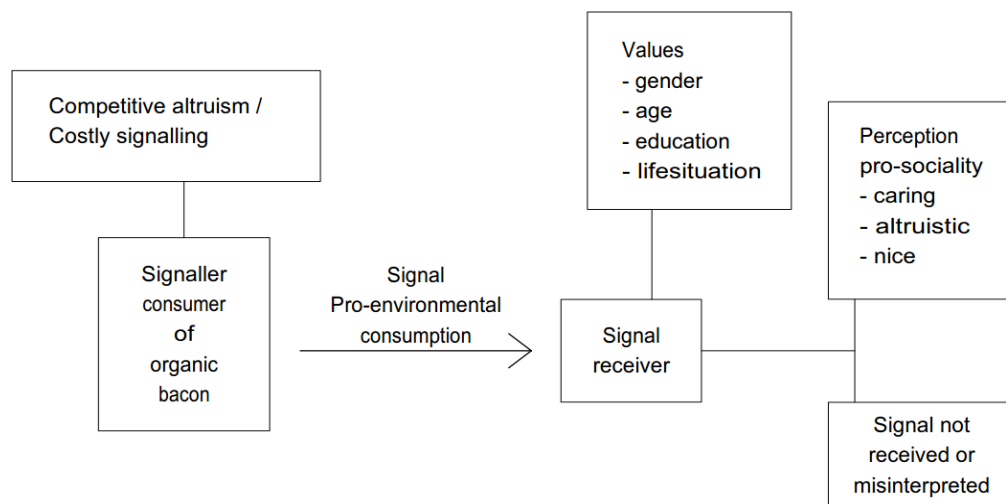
Competitive altruism / Costly signalling

Signaller consumer of organic bacon

Signal Pro-environmental consumption

Values
- gender
- age
- education
- lifesituation

Signal receiver

Perception pro-sociality
- caring
- altruistic
- nice

Signal not received or misinterpreted